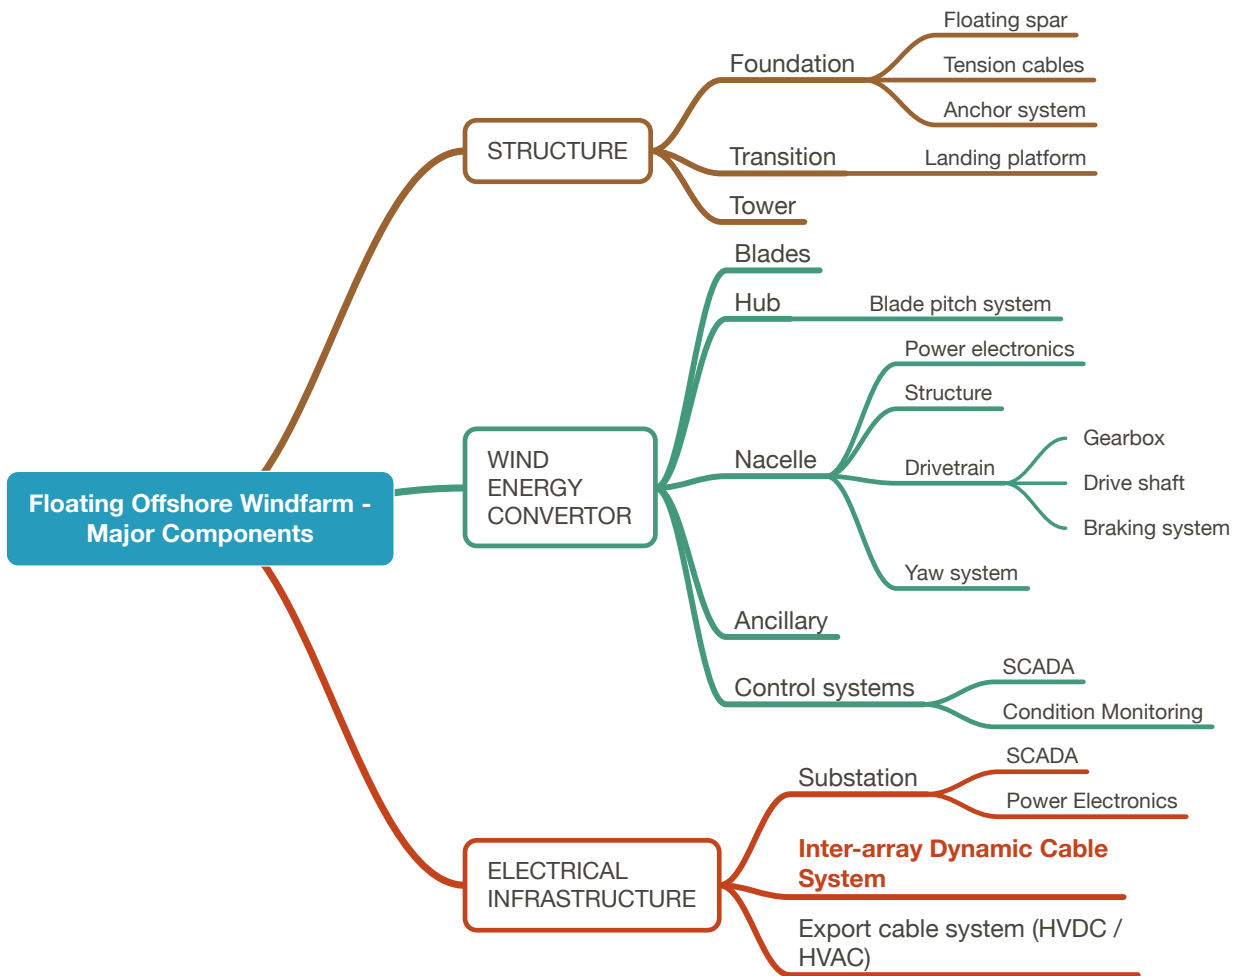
Floating Offshore Windfarm - Major Components

STRUCTURE

Foundation

Floating spar

Tension cables

Anchor system

Transition

Landing platform

Tower

WIND ENERGY CONVERTOR

Blades

Hub

Blade pitch system

Nacelle

Power electronics

Structure

Drivetrain

Gearbox

Drive shaft

Braking system

Yaw system

Ancillary

Control systems

SCADA

Condition Monitoring

ELECTRICAL INFRASTRUCTURE

Substation

SCADA

Power Electronics

Inter-array Dynamic Cable System

Export cable system (HVDC / HVAC)